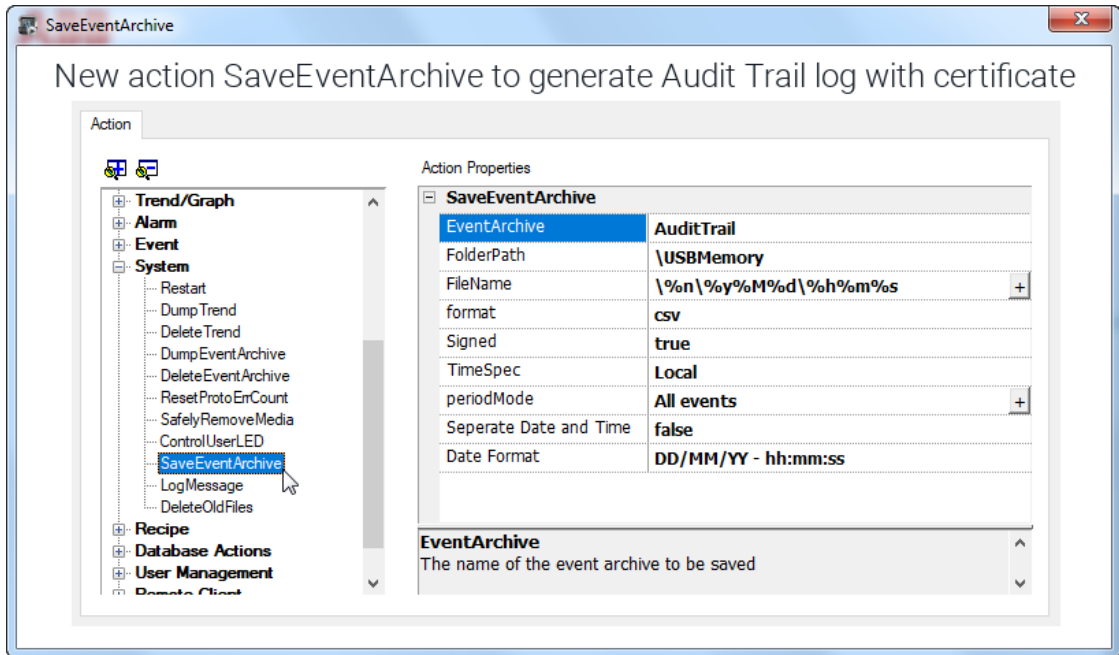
SaveEventArchive

New action SaveEventArchive to generate Audit Trail log with certificate

Action

Trend/Graph
Alarm
Event
System
Restart
DumpTrend
DeleteTrend
DumpEventArchive
DeleteEventArchive
ResetProtoErrCount
SafelyRemoveMedia
ControlUserLED
SaveEventArchive
LogMessage
DeleteOldFiles
Recipe
Database Actions
User Management
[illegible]

Action Properties

| SaveEventArchive | |
|---|---|
| EventArchive | AuditTrail |
| FolderPath | \USBMemory |
| FileName | \%n\%y%M%d\%h%m%s |
| format | csv |
| Signed | true |
| TimeSpec | Local |
| periodMode | All events |
| Seperate Date and Time | false |
| Date Format | DD/MM/YY - hh:mm:ss |

EventArchive
The name of the event archive to be saved